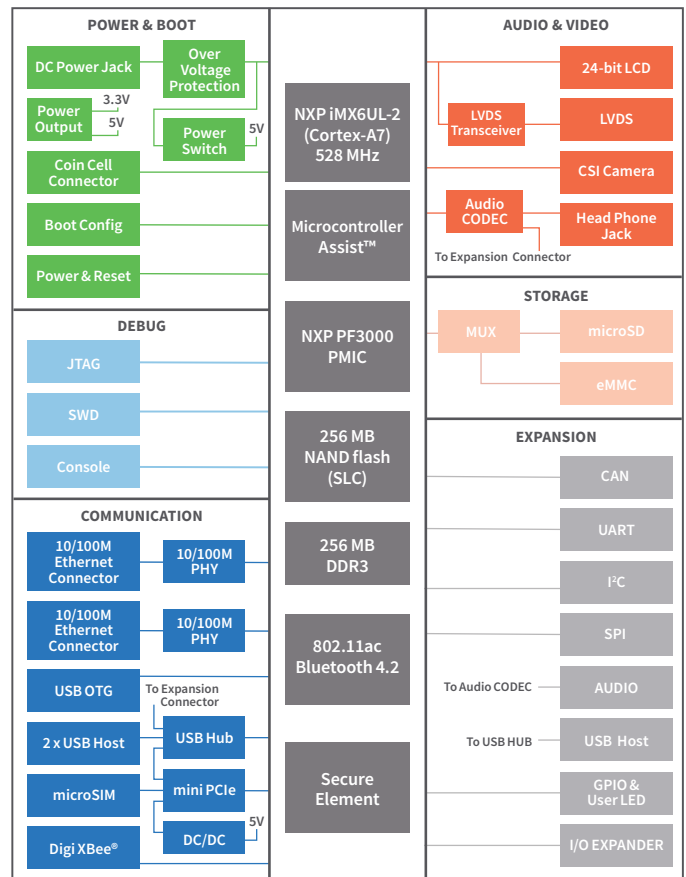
POWER & BOOT

DC Power Jack

Over Voltage Protection

Power Output

3.3V

5V

Power Switch

5V

Coin Cell Connector

Boot Config

Power & Reset

DEBUG

JTAG

SWD

Console

COMMUNICATION

10/100M Ethernet Connector

10/100M PHY

10/100M Ethernet Connector

10/100M PHY

USB OTG

To Expansion Connector

USB Hub

2 x USB Host

microSIM

mini PCIe

5V

DC/DC

Digi XBee®

NXP iMX6UL-2 (Cortex-A7) 528 MHz

Microcontroller Assist™

NXP PF3000 PMIC

256 MB NAND flash (SLC)

256 MB DDR3

802.11ac Bluetooth 4.2

Secure Element

AUDIO & VIDEO

24-bit LCD

LVDS Transceiver

LVDS

CSI Camera

Audio CODEC

Head Phone Jack

To Expansion Connector

STORAGE

MUX

microSD

eMMC

EXPANSION

CAN

UART

I²C

SPI

To Audio CODEC

AUDIO

To USB HUB

USB Host

GPIO & User LED

I/O EXPANDER